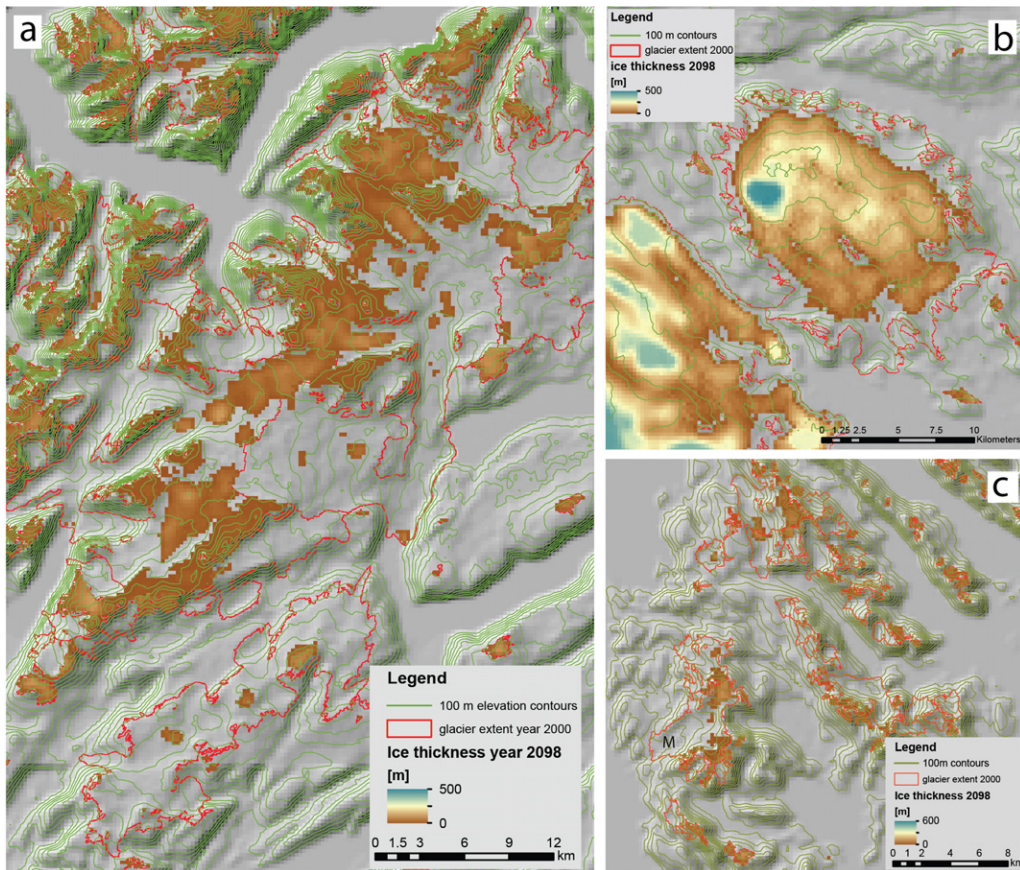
a

Legend
100 m elevation contours
glacier extent year 2000
Ice thickness year 2098
[m]
500
0
0 1.5 3 6 9 12
km

Legend
100 m contours
glacier extent 2000
ice thickness 2098
[m]
500
0
b
0 1.25 2.5 5 7.5 10
Kilometers

c
M
Legend
100m contours
glacier extent 2000
Ice thickness 2098
[m]
600
0
0 1 2 4 6 8
km